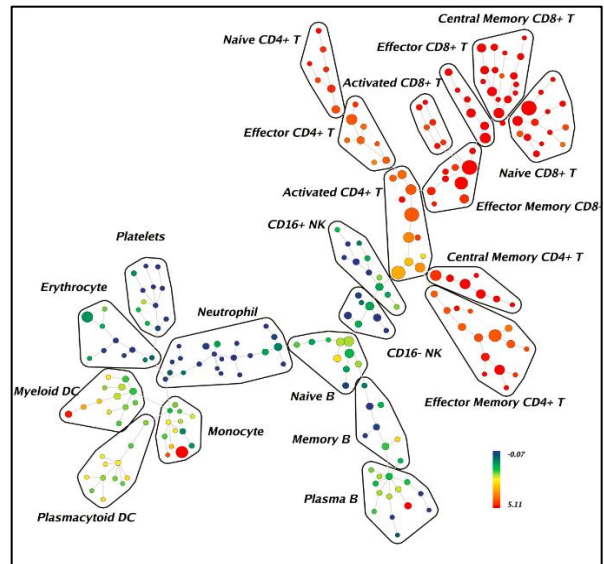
Central Memory CD8+ T

Naive CD4+ T

Effector CD8+ T

Activated CD8+ T

Effector CD4+ T

Naive CD8+ T

Activated CD4+ T

Effector Memory CD8

CD16+ NK

Platelets

Central Memory CD4+ T

Erythrocyte

Neutrophil

CD16- NK

Myeloid DC

Naive B

Effector Memory CD4+ T

Monocyte

Memory B

-0.07

5.11

Plasma B

Plasmacytoid DC